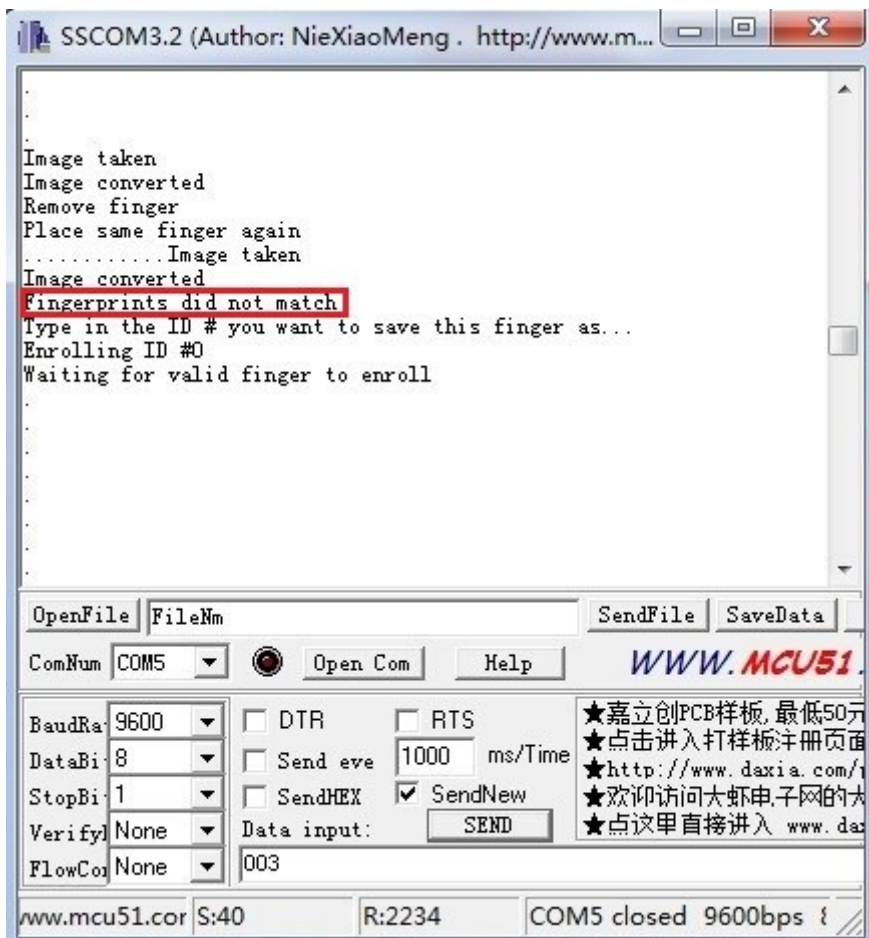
SSCOM3.2 (Author: NieXiaoMeng . http://www.m...

.
.
.
Image taken
Image converted
Remove finger
Place same finger again
............Image taken
Image converted
Fingerprints did not match
Type in the ID # you want to save this finger as...
Enrolling ID #0
Waiting for valid finger to enroll
.
.
.
.
.
.
.

OpenFile FileNm SendFile SaveData

ComNum COM5 Open Com Help WWW.MCU51

BaudRa 9600 DTR RTS
DataBi 8 Send eve 1000 ms/Time
StopBi 1 SendHEX SendNew
Verify None Data input: SEND
FlowCo None 003

★嘉立创PCB样板,最低50元
★点击进入打样板注册页面
★http://www.daxia.com/
★欢迎访问大虾电子网的大
★点这里直接进入 www.da

www.mcu51.cor S:40 R:2234 COM5 closed 9600bps